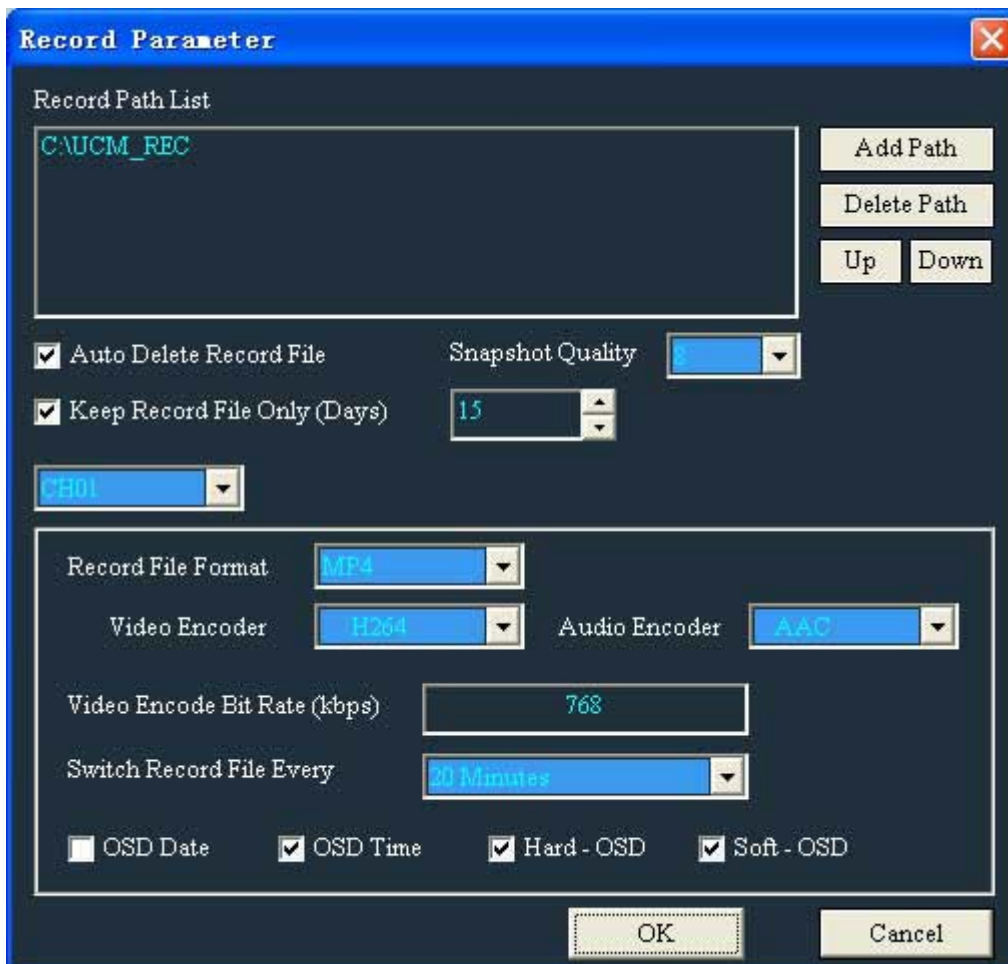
Record Parameter

Record Path List

C:\UCM_REC

Add Path

Delete Path

Up

Down

Auto Delete Record File

Snapshot Quality

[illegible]

Keep Record File Only (Days)

15

CH01

Record File Format

MP4

Video Encoder

H264

Audio Encoder

AAC

Video Encode Bit Rate (kbps)

768

Switch Record File Every

20 Minutes

OSD Date

OSD Time

Hard - OSD

Soft - OSD

OK

Cancel